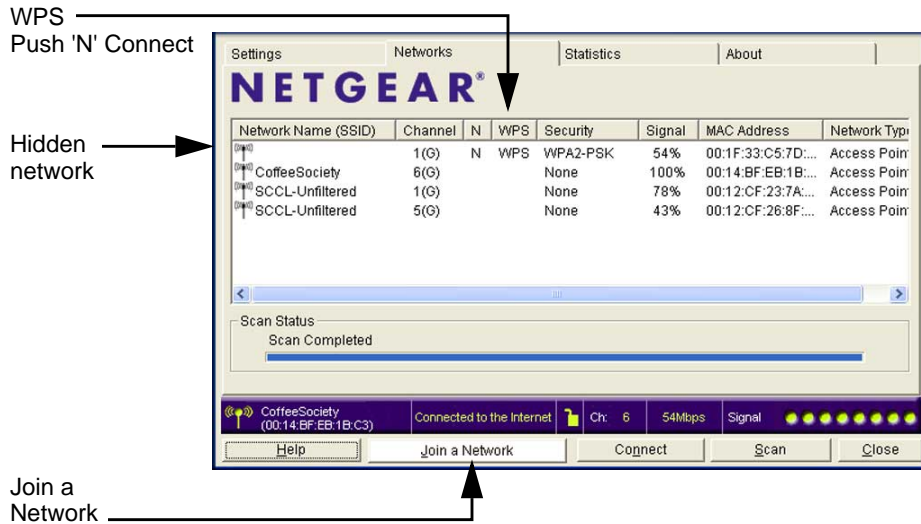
WPS
Push 'N' Connect

Hidden network

Join a Network

Settings | Networks | Statistics | About

NETGEAR®

| Network Name (SSID) | Channel | N | WPS | Security | Signal | MAC Address | Network Type |
|---|---|---|---|---|---|---|---|
| | 1(G) | N | WPS | WPA2-PSK | 54% | 00:1F:33:C5:7D:... | Access Point |
| CoffeeSociety | 6(G) | | | None | 100% | 00:14:BF:EB:1B:... | Access Point |
| SCCL-Unfiltered | 1(G) | | | None | 78% | 00:12:CF:23:7A:... | Access Point |
| SCCL-Unfiltered | 5(G) | | | None | 43% | 00:12:CF:26:8F:... | Access Point |

Scan Status
Scan Completed

CoffeeSociety (00:14:BF:EB:1B:C3) | Connected to the Internet | Ch: 6 | 54Mbps | Signal

Help | Join a Network | Connect | Scan | Close